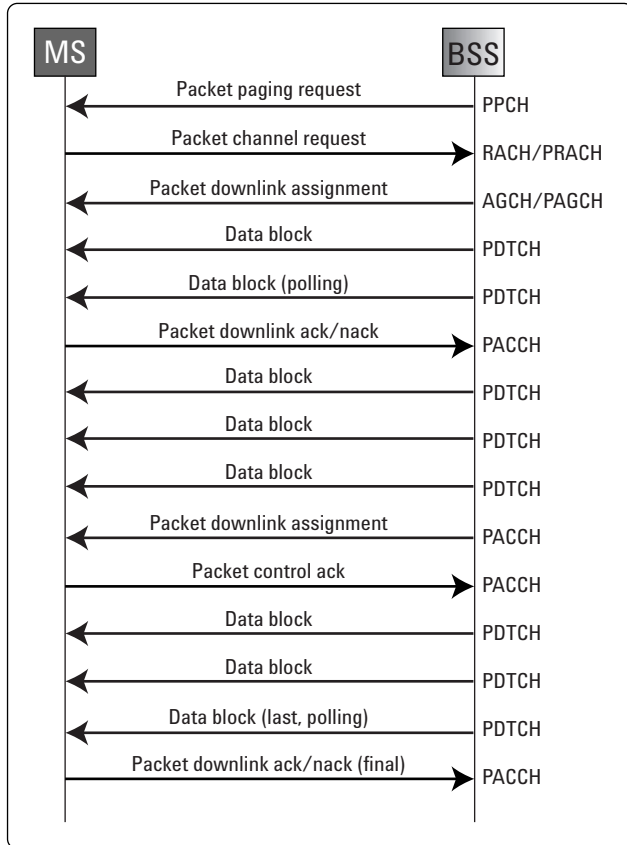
MS

BSS

Packet paging request PPCH

Packet channel request RACH/PRACH

Packet downlink assignment AGCH/PAGCH

Data block PDTCH

Data block (polling) PDTCH

Packet downlink ack/nack PACCH

Data block PDTCH

Data block PDTCH

Data block PDTCH

Packet downlink assignment PACCH

Packet control ack PACCH

Data block PDTCH

Data block PDTCH

Data block (last, polling) PDTCH

Packet downlink ack/nack (final) PACCH